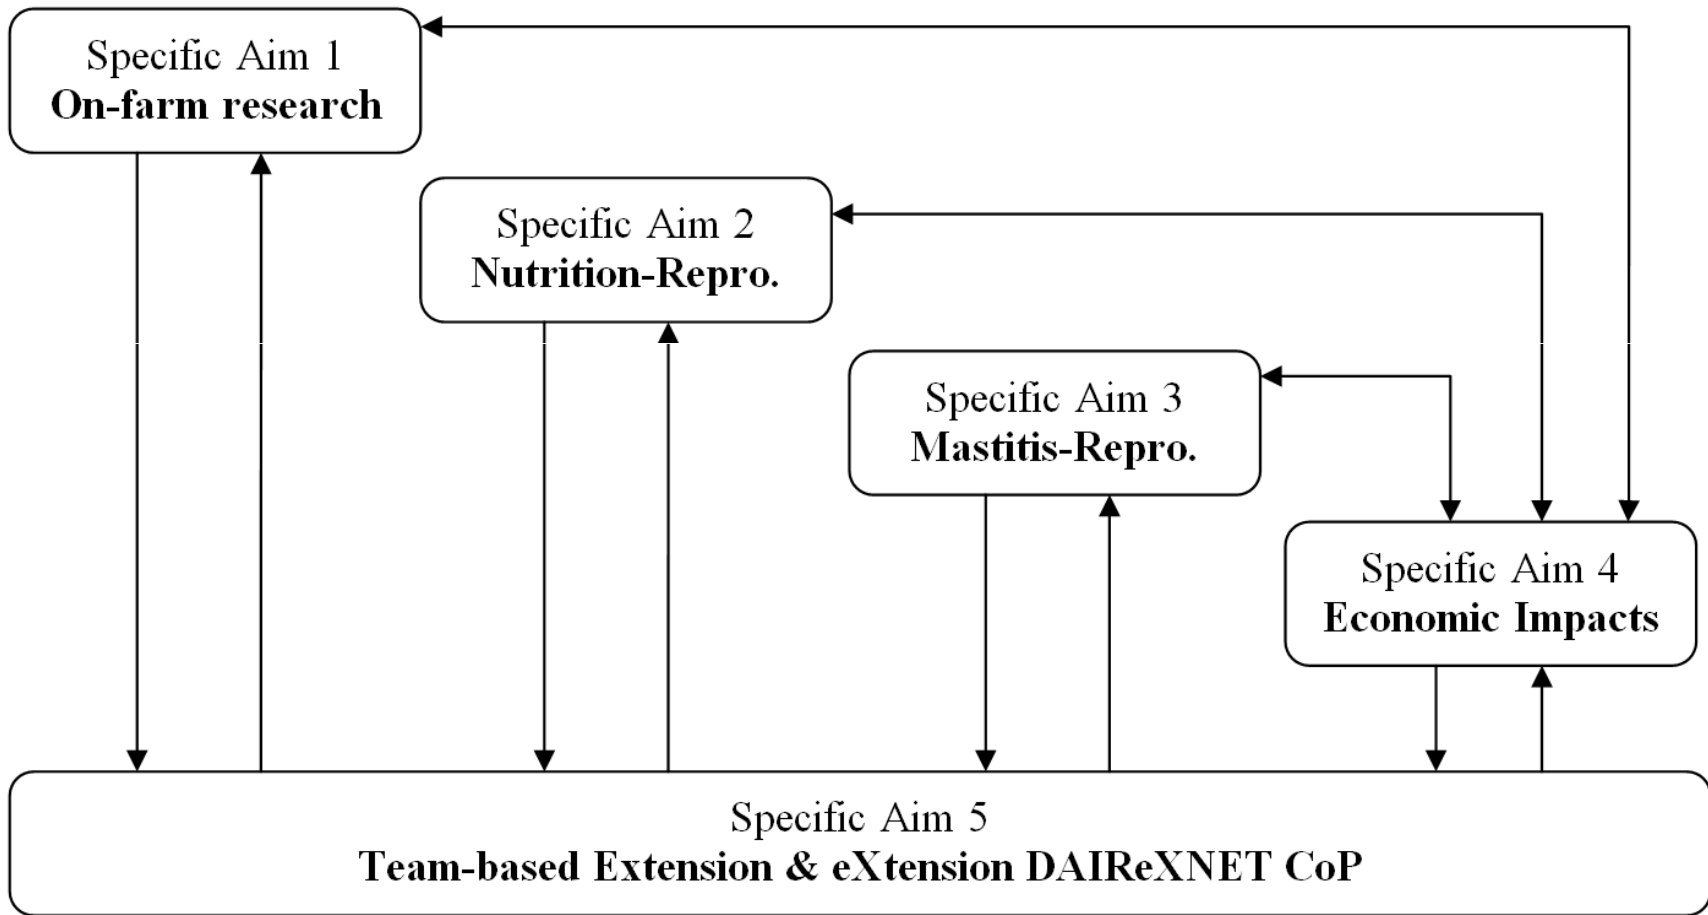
Specific Aim 1
**On-farm research**

Specific Aim 2
**Nutrition-Repro.**

Specific Aim 3
**Mastitis-Repro.**

Specific Aim 4
**Economic Impacts**

Specific Aim 5
**Team-based Extension & eXtension DAIReXNET CoP**